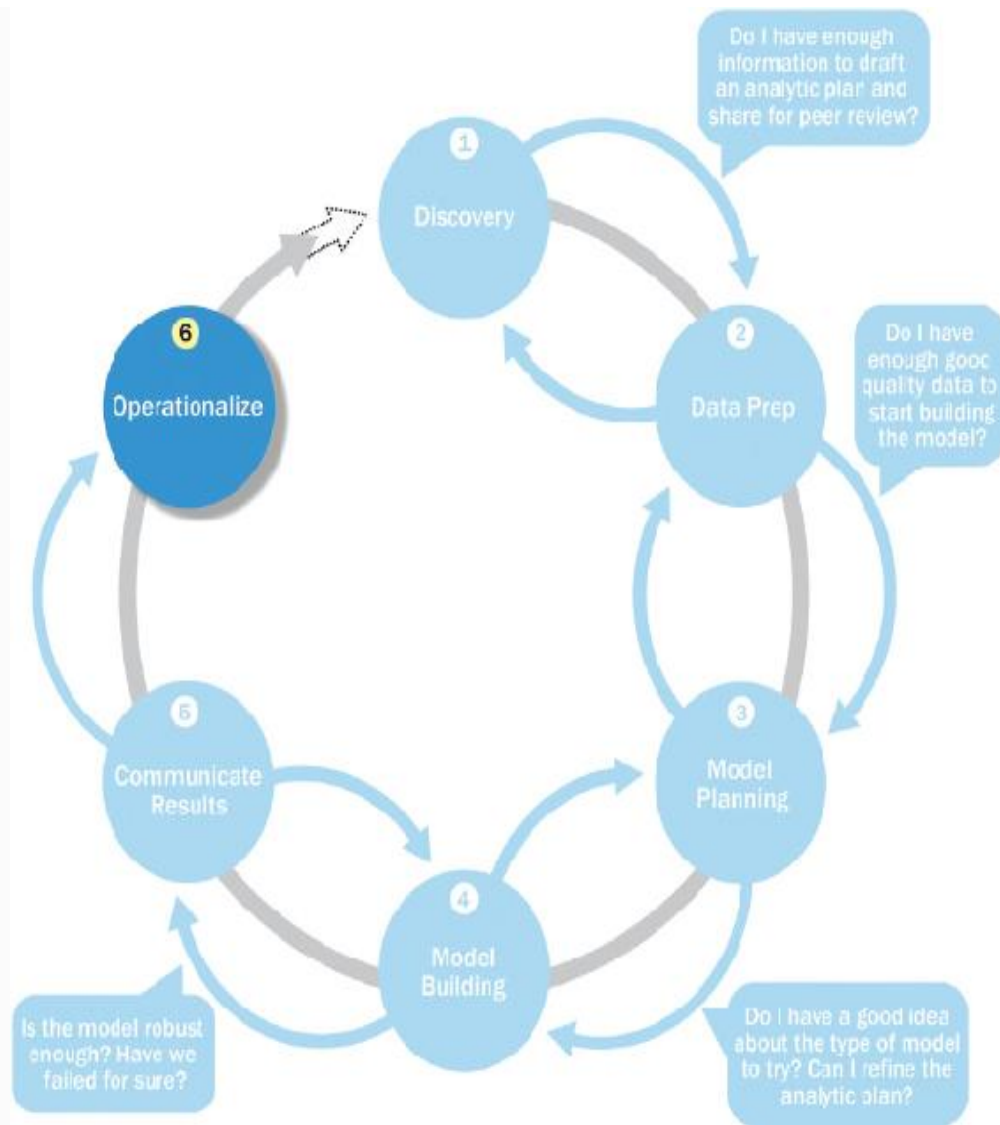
Do I have enough information to draft an analytic plan and share for peer review?

1
Discovery

2
Data Prep

Do I have enough gooc quality data to start building the model?

3
Model Planning

Do I have a good idea about the type of model to try? Can I refine the analytic plan?

4
Model Building

Is the model robust enough? Have we failed for sure?

5
Communicate Results

6
Operationalize